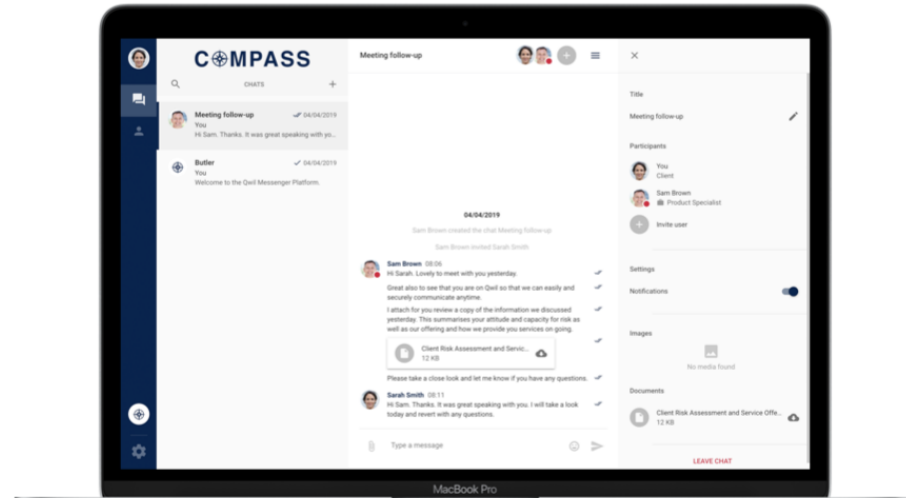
COMPASS

CHATS

Meeting follow-up 04/04/2019
You
Hi Sam. Thanks. It was great speaking with yo...

Butler 04/04/2019
You
Welcome to the Qwil Messenger Platform.

Meeting follow-up

04/04/2019

Sam Brown created the chat Meeting follow-up

Sam Brown invited Sarah Smith

Sam Brown 08:06
Hi Sarah. Lovely to meet with you yesterday.

Great also to see that you are on Qwil so that we can easily and securely communicate anytime.

I attach for you review a copy of the information we discussed yesterday. This summarises your attitude and capacity for risk as well as our offering and how we provide you services on going.

Client Risk Assessment and Servic...
12 KB

Please take a close look and let me know if you have any questions.

Sarah Smith 08:11
Hi Sam. Thanks. It was great speaking with you. I will take a look today and revert with any questions.

Type a message

Title

Meeting follow-up

Participants

You
Client

Sam Brown
Product Specialist

Invite user

Settings

Notifications

Images

No media found

Documents

Client Risk Assessment and Service Offe...
12 KB

LEAVE CHAT

MacBook Pro